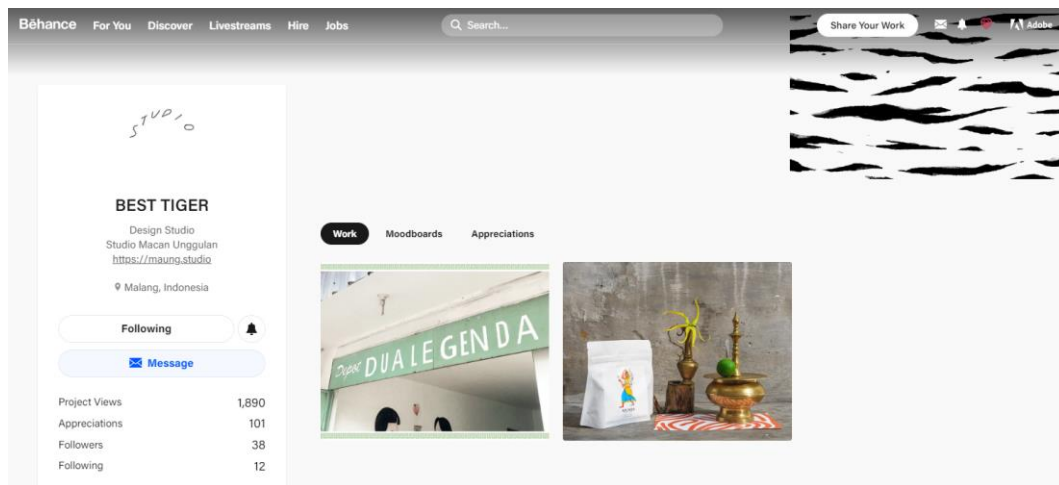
Bēhance For You Discover Livestreams Hire Jobs

Search...

Share Your Work

Adobe

STUDIO

BEST TIGER

Design Studio
Studio Macan Unggulan
https://maung.studio

Malang, Indonesia

Following

Message

| | |
|---|---|
| Project Views | 1,890 |
| Appreciations | 101 |
| Followers | 38 |
| Following | 12 |

Work Moodboards Appreciations

Depot DUA LEGENDA